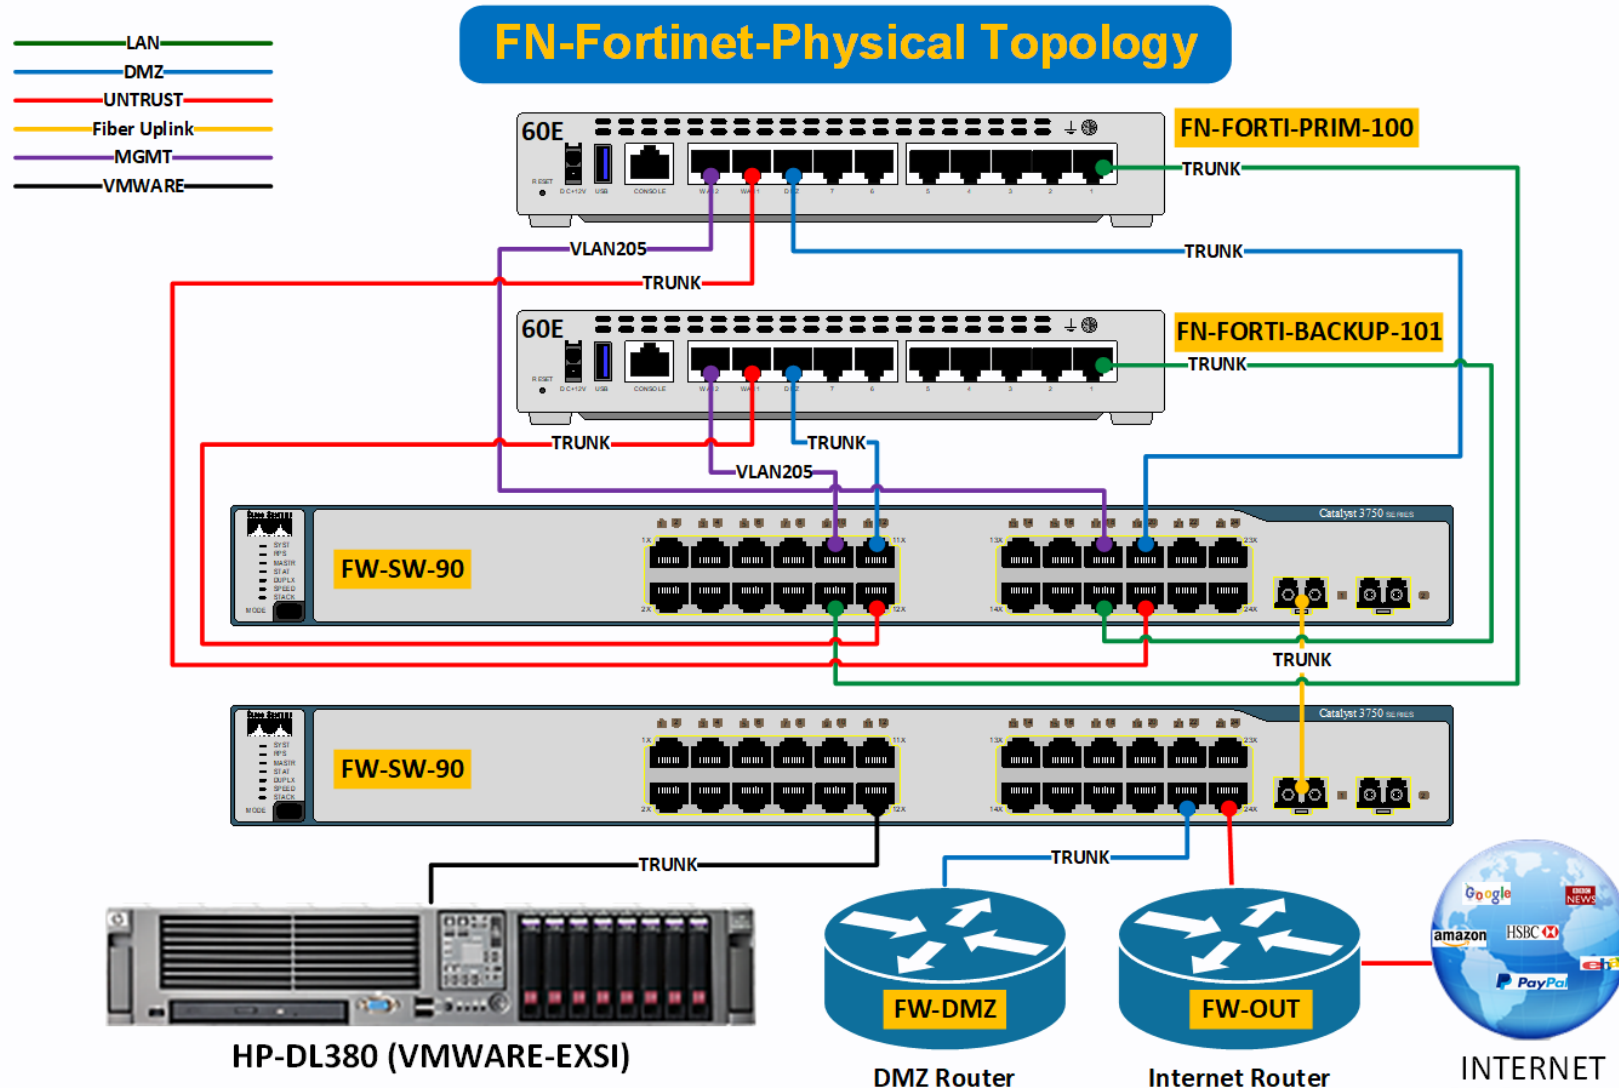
LAN
DMZ
UNTRUST
Fiber Uplink
MGMT
VMWARE

FN-Fortinet-Physical Topology

60E
FN-FORTI-PRIM-100
TRUNK
VLAN205
TRUNK
TRUNK

60E
FN-FORTI-BACKUP-101
TRUNK
TRUNK
TRUNK
VLAN205

FW-SW-90
Catalyst 3750 SERIES
TRUNK

FW-SW-90
Catalyst 3750 SERIES

TRUNK
TRUNK

HP-DL380 (VMWARE-EXSI)

FW-DMZ
DMZ Router

FW-OUT
Internet Router

Google
BBC NEWS
amazon
HSBC
PayPal
ebay
INTERNET